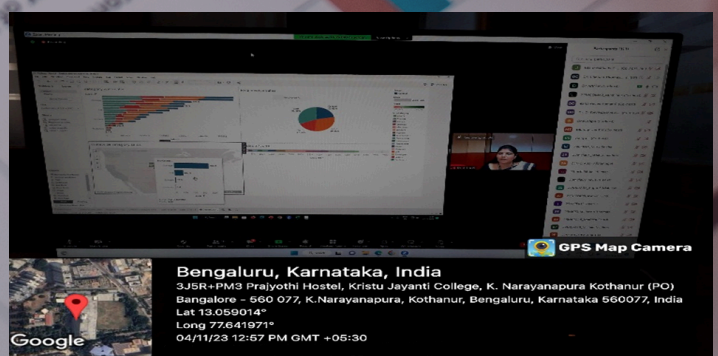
GPS Map Camera

Bengaluru, Karnataka, India

3J5R+PM3 Prajyothi Hostel, Kristu Jayanti College, K. Narayanapura Kothanur (PO) Bangalore - 560 077, K.Narayanapura, Kothanur, Bengaluru, Karnataka 560077, India

Lat 13.059014°

Long 77.641971°

04/11/23 12:57 PM GMT +05:30

Google